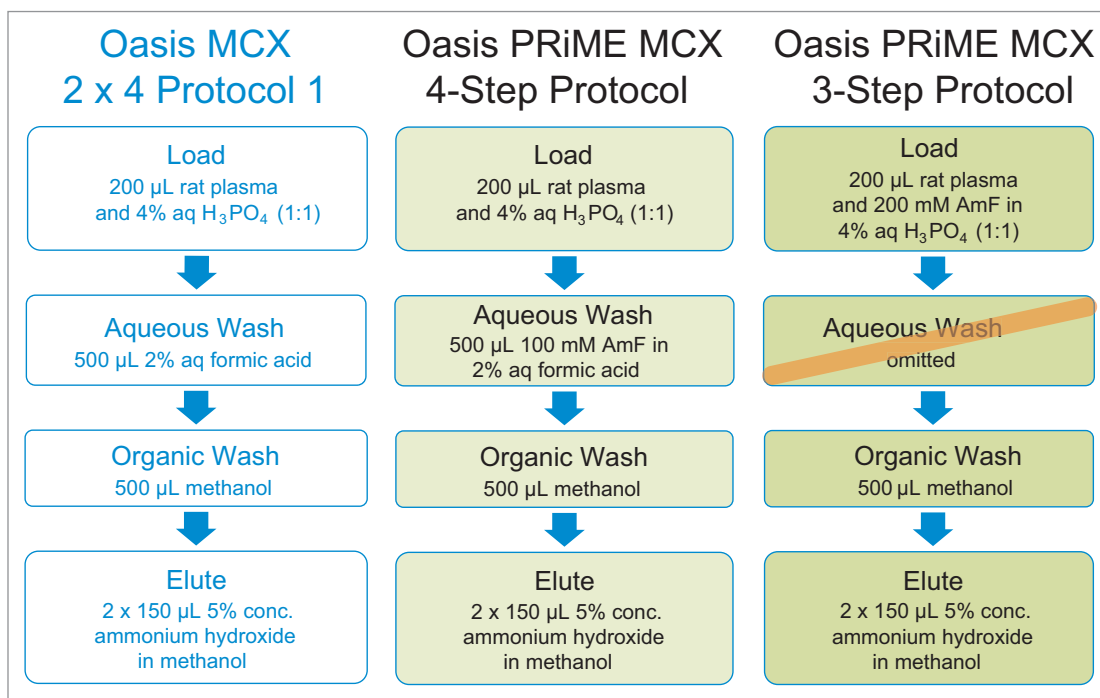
Oasis MCX
2 x 4 Protocol 1

Load
200 µL rat plasma and 4% aq $H_3PO_4$ (1:1)

Aqueous Wash
500 µL 2% aq formic acid

Organic Wash
500 µL methanol

Elute
2 x 150 µL 5% conc. ammonium hydroxide in methanol

Oasis PRiME MCX
4-Step Protocol

Load
200 µL rat plasma and 4% aq $H_3PO_4$ (1:1)

Aqueous Wash
500 µL 100 mM AmF in 2% aq formic acid

Organic Wash
500 µL methanol

Elute
2 x 150 µL 5% conc. ammonium hydroxide in methanol

Oasis PRiME MCX
3-Step Protocol

Load
200 µL rat plasma and 200 mM AmF in 4% aq $H_3PO_4$ (1:1)

Aqueous Wash
omitted

Organic Wash
500 µL methanol

Elute
2 x 150 µL 5% conc. ammonium hydroxide in methanol